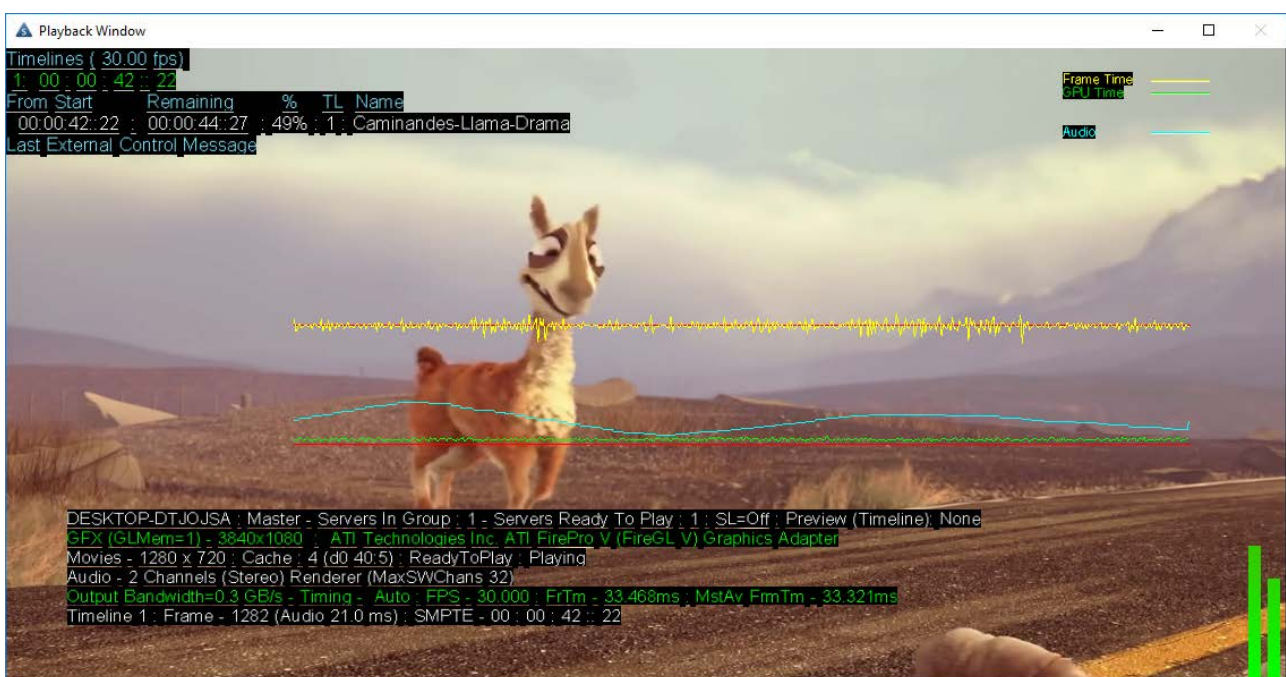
Playback Window

Timelines ( 30.00 fps)
1: 00 : 00 : 42 :: 22
From Start Remaining % TL Name
00:00:42::22 : 00:00:44::27 : 49% : 1 : Caminandes-Llama-Drama
Last External Control Message

Frame Time
GPU Time

Audio

DESKTOP-DTJOJSA : Master - Servers In Group : 1 - Servers Ready To Play : 1 : SL=Off : Preview (Timeline): None
GFX (GLMem=1) - 3840x1080 : ATI Technologies Inc. ATI FirePro V (FireGL V) Graphics Adapter
Movies - 1280 x 720 : Cache : 4 (d0 40.5) : ReadyToPlay : Playing
Audio - 2 Channels (Stereo) Renderer (MaxSWChans 32)
Output Bandwidth=0.3 GB/s - Timing - Auto : FPS - 30.000 : FrTm - 33.468ms : MstAv FrmTm - 33.321ms
Timeline 1 : Frame - 1282 (Audio 21.0 ms) : SMPTE - 00 : 00 : 42 :: 22